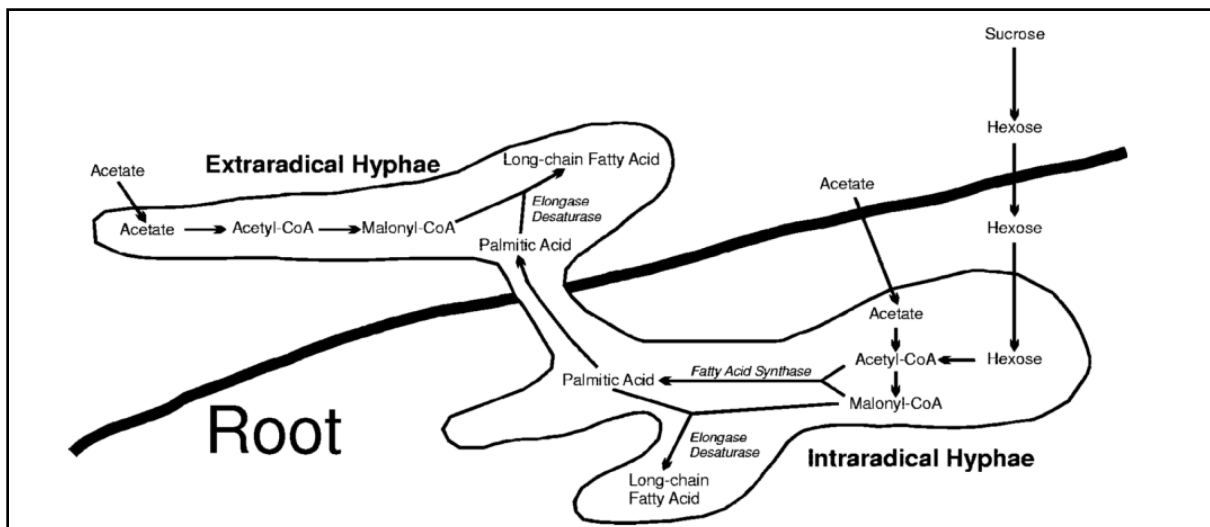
Sucrose

Hexose

Extraradical Hyphae

Acetate

Long-chain Fatty Acid

Elongase
Desaturase

Acetate → Acetyl-CoA → Malonyl-CoA

Palmitic Acid

Acetate

Hexose

Acetate

Acetyl-CoA ← Hexose

Palmitic Acid ← Fatty Acid Synthase

Malonyl-CoA

Root

Elongase
Desaturase

Long-chain Fatty Acid

Intraradical Hyphae